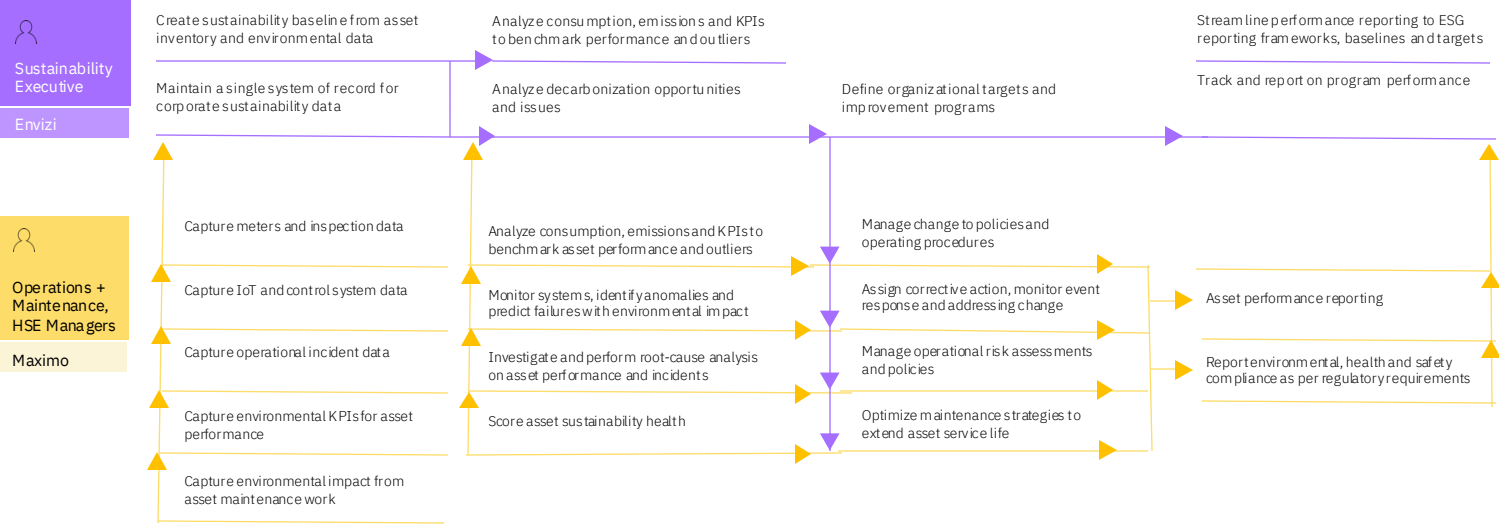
Sustainability Executive

Envizi

Create sustainability baseline from asset inventory and environmental data

Maintain a single system of record for corporate sustainability data

Analyze consumption, emissions and KPIs to benchmark performance and outliers

Analyze decarbonization opportunities and issues

Define organizational targets and improvement programs

Streamline performance reporting to ESG reporting frameworks, baselines and targets

Track and report on program performance

Operations + Maintenance, HSE Managers

Maximo

Capture meters and inspection data

Capture IoT and control system data

Capture operational incident data

Capture environmental KPIs for asset performance

Capture environmental impact from asset maintenance work

Analyze consumption, emissions and KPIs to benchmark asset performance and outliers

Monitor systems, identify anomalies and predict failures with environmental impact

Investigate and perform root-cause analysis on asset performance and incidents

Score asset sustainability health

Manage change to policies and operating procedures

Assign corrective action, monitor event response and addressing change

Manage operational risk assessments and policies

Optimize maintenance strategies to extend asset service life

Asset performance reporting

Report environmental, health and safety compliance as per regulatory requirements